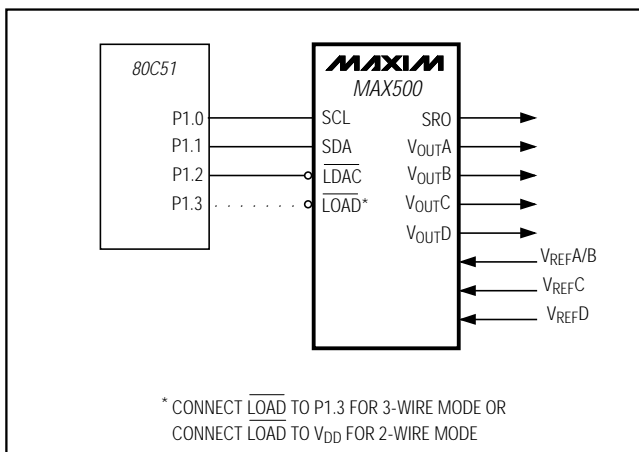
80C51

P1.0
P1.1
P1.2
P1.3

MAXIM
MAX500

SCL
SDA
$\overline{LDAC}$
$\overline{LOAD}$*

SRO
$V_{OUT}A$
$V_{OUT}B$
$V_{OUT}C$
$V_{OUT}D$

$V_{REF}A/B$
$V_{REF}C$
$V_{REF}D$

* CONNECT $\overline{LOAD}$ TO P1.3 FOR 3-WIRE MODE OR CONNECT $\overline{LOAD}$ TO $V_{DD}$ FOR 2-WIRE MODE